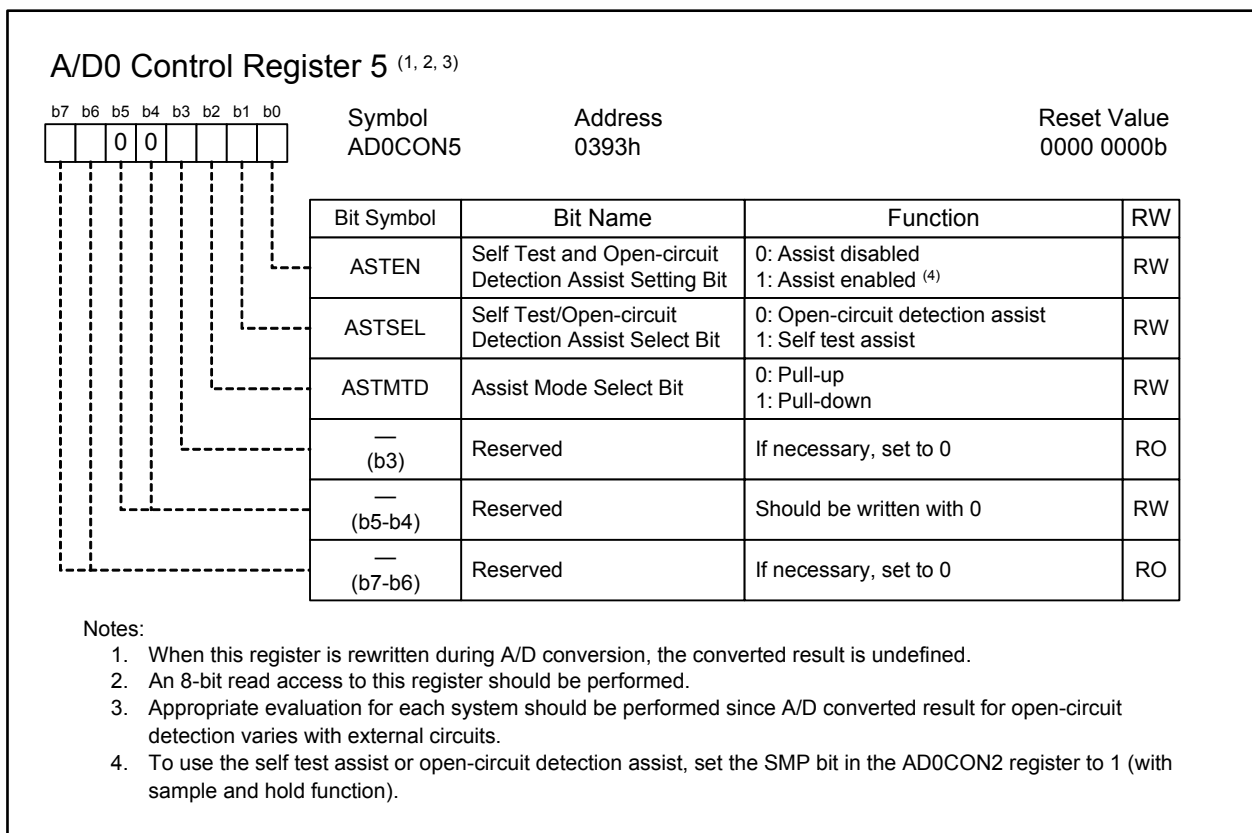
A/D0 Control Register 5 $^{(1, 2, 3)}$

| b7 | b6 | b5 | b4 | b3 | b2 | b1 | b0 |
|---|---|---|---|---|---|---|---|
| | | 0 | 0 | | | | |

Symbol
AD0CON5

Address
0393h

Reset Value
0000 0000b

| Bit Symbol | Bit Name | Function | RW |
|---|---|---|---|
| ASTEN | Self Test and Open-circuit Detection Assist Setting Bit | 0: Assist disabled<br>1: Assist enabled $^{(4)}$ | RW |
| ASTSEL | Self Test/Open-circuit Detection Assist Select Bit | 0: Open-circuit detection assist<br>1: Self test assist | RW |
| ASTMTD | Assist Mode Select Bit | 0: Pull-up<br>1: Pull-down | RW |
| —<br>(b3) | Reserved | If necessary, set to 0 | RO |
| —<br>(b5-b4) | Reserved | Should be written with 0 | RW |
| —<br>(b7-b6) | Reserved | If necessary, set to 0 | RO |

Notes:
1. When this register is rewritten during A/D conversion, the converted result is undefined.
2. An 8-bit read access to this register should be performed.
3. Appropriate evaluation for each system should be performed since A/D converted result for open-circuit detection varies with external circuits.
4. To use the self test assist or open-circuit detection assist, set the SMP bit in the AD0CON2 register to 1 (with sample and hold function).